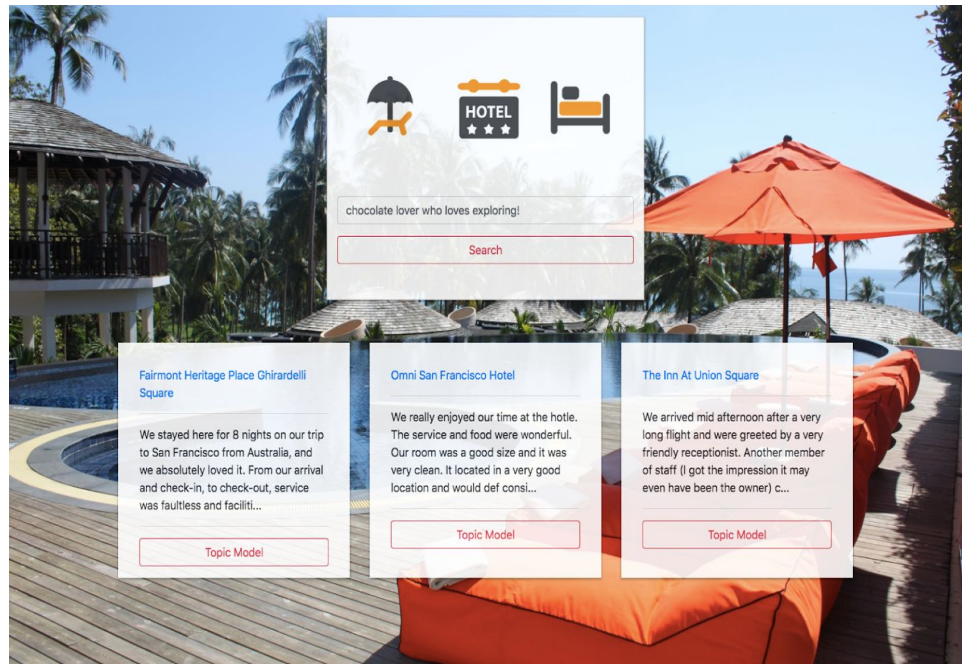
HOTEL

chocolate lover who loves exploring!

Search

Fairmont Heritage Place Ghirardelli Square

We stayed here for 8 nights on our trip to San Francisco from Australia, and we absolutely loved it. From our arrival and check-in, to check-out, service was faultless and faciliti...

Topic Model

Omni San Francisco Hotel

We really enjoyed our time at the hotle. The service and food were wonderful. Our room was a good size and it was very clean. It located in a very good location and would def consi...

Topic Model

The Inn At Union Square

We arrived mid afternoon after a very long flight and were greeted by a very friendly receptionist. Another member of staff (I got the impression it may even have been the owner) c...

Topic Model